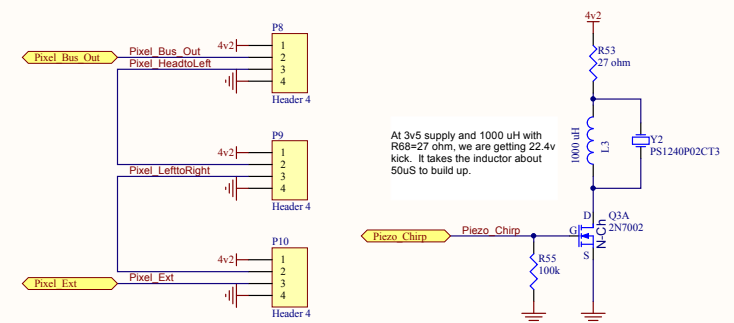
Pixel_Bus_Out
Pixel_Bus_Out
Pixel_HeadtoLeft
4v2
P8
1
2
3
4
Header 4

P9
4v2
1
2
3
4
Pixel_LefttoRight
Header 4

P10
4v2
1
2
3
4
Pixel_Ext
Pixel_Ext
Header 4

4v2
R53
27 ohm

At 3v5 supply and 1000 uH with R68=27 ohm, we are getting 22.4v kick. It takes the inductor about 50uS to build up.

1000 uH
L3
Y2
PS1240P02CT3

D
Q3A
2N7002
G
S
N-Ch
Piezo_Chirp
Piezo_Chirp
R55
100k